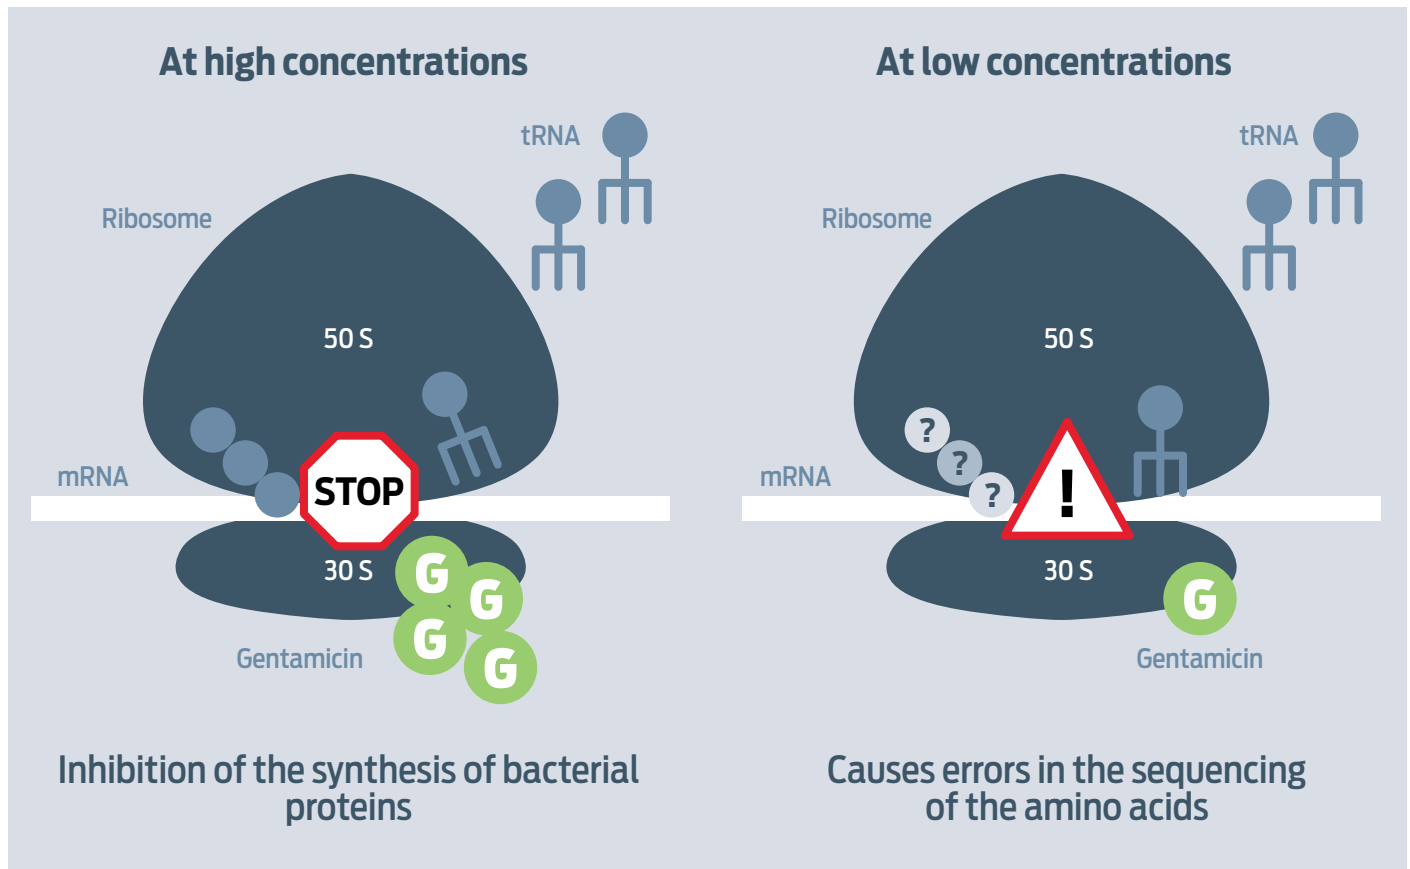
At high concentrations

tRNA

Ribosome

50 S

mRNA

STOP

30 S

G G G G

Gentamicin

Inhibition of the synthesis of bacterial proteins

At low concentrations

tRNA

Ribosome

50 S

? ? ?

!

mRNA

30 S

G

Gentamicin

Causes errors in the sequencing of the amino acids